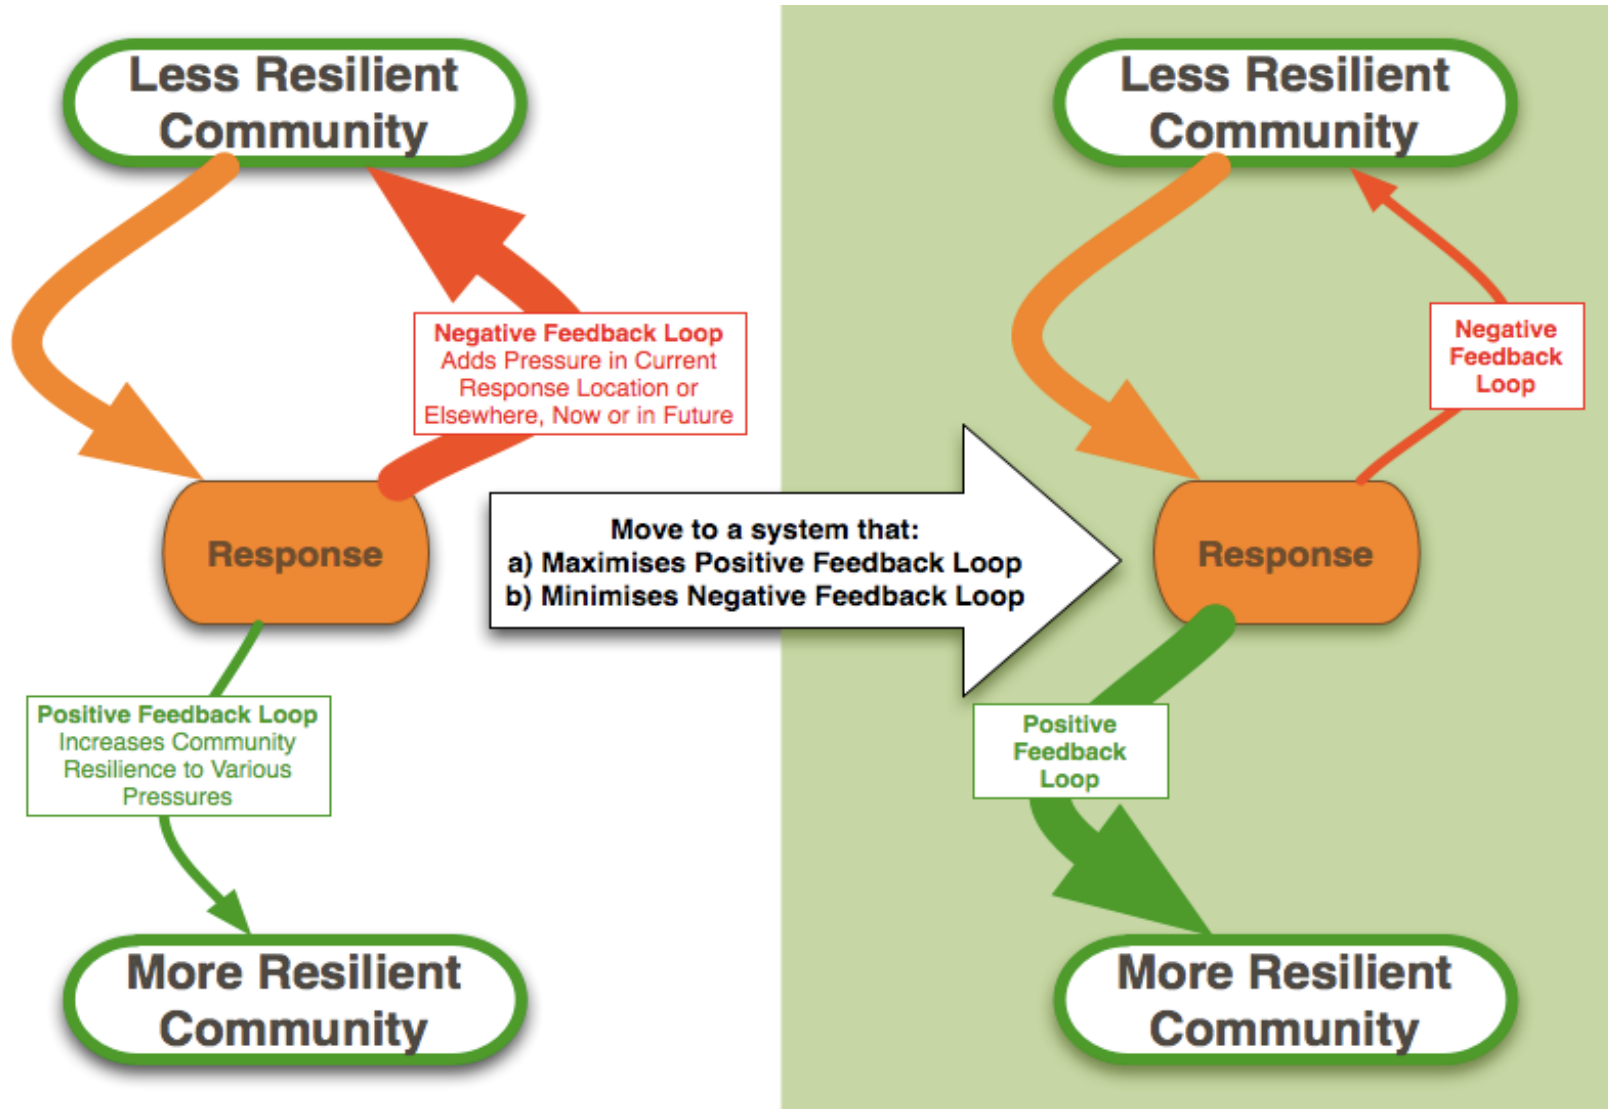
Less Resilient Community

Negative Feedback Loop
Adds Pressure in Current Response Location or Elsewhere, Now or in Future

Response

Positive Feedback Loop
Increases Community Resilience to Various Pressures

More Resilient Community

Move to a system that:
a) Maximises Positive Feedback Loop
b) Minimises Negative Feedback Loop

Less Resilient Community

Negative Feedback Loop

Response

Positive Feedback Loop

More Resilient Community